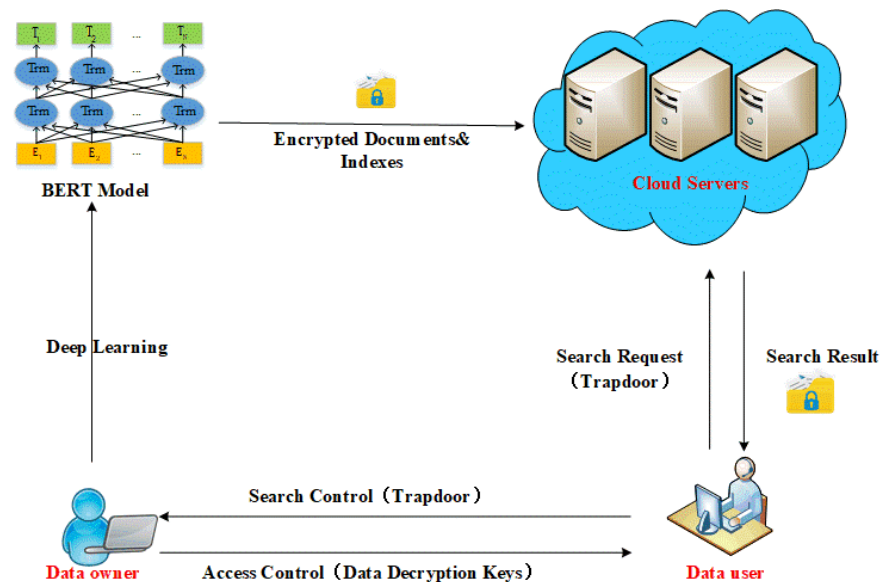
$T_1$ $T_2$ ... $T_N$

Trm Trm ... Trm

Trm Trm ... Trm

$E_1$ $E_2$ ... $E_N$

BERT Model

Encrypted Documents& Indexes

Cloud Servers

Deep Learning

Search Request （Trapdoor）

Search Result

Search Control（Trapdoor）

Access Control（Data Decryption Keys）

Data owner

Data user